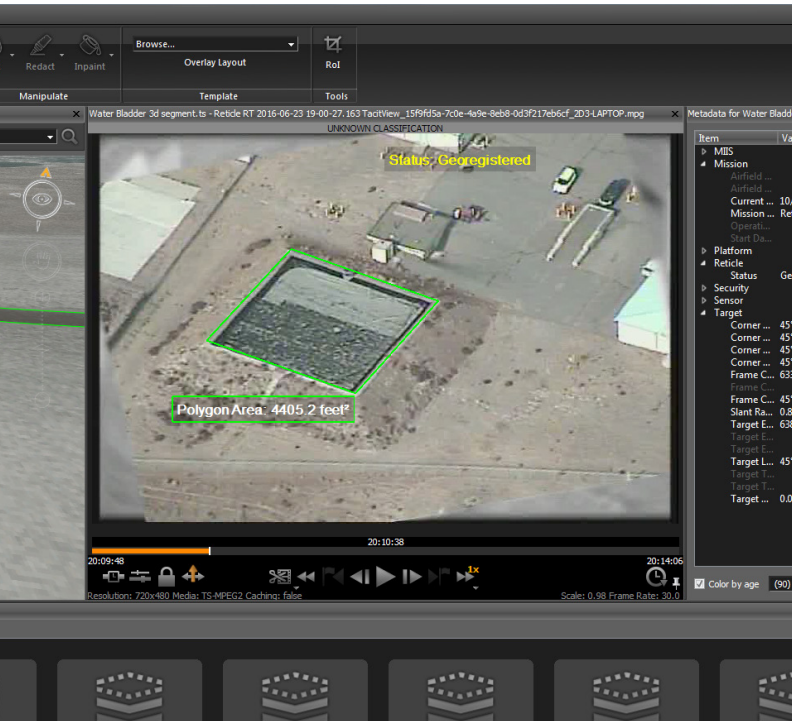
Redact Inpaint
Manipulate
Browse...
Overlay Layout
Template
RoI
Tools
Water Bladder 3d segment.ts - Reticle RT 2016-06-23 19-00-27.163 TacitView_15f9fd5a-7c0e-4a9e-8eb8-0d3f217eb6cf_2D3-LAPTOP.mpg
UNKNOWN CLASSIFICATION
Status: Georegistered
Polygon Area: 4405.2 feet²
20:10:38
20:09:48
20:14:06
1x
Resolution: 720x480 Media: TS-MPEG2 Caching: false
Scale: 0.98 Frame Rate: 30.0
Metadata for Water Bladd
Item
Va
MIIS
Mission
Airfield ...
Airfield ...
Current ... 10/
Mission ... Re
Operati...
Start Da...
Platform
Reticle
Status Ge
Security
Sensor
Target
Corner ... 45
Corner ... 45
Corner ... 45
Corner ... 45
Frame C... 63
Frame C...
Frame C... 45
Slant Ra... 0.8
Target E... 63
Target E...
Target E...
Target L... 45
Target T...
Target T...
Target ... 0.0
Color by age (90)